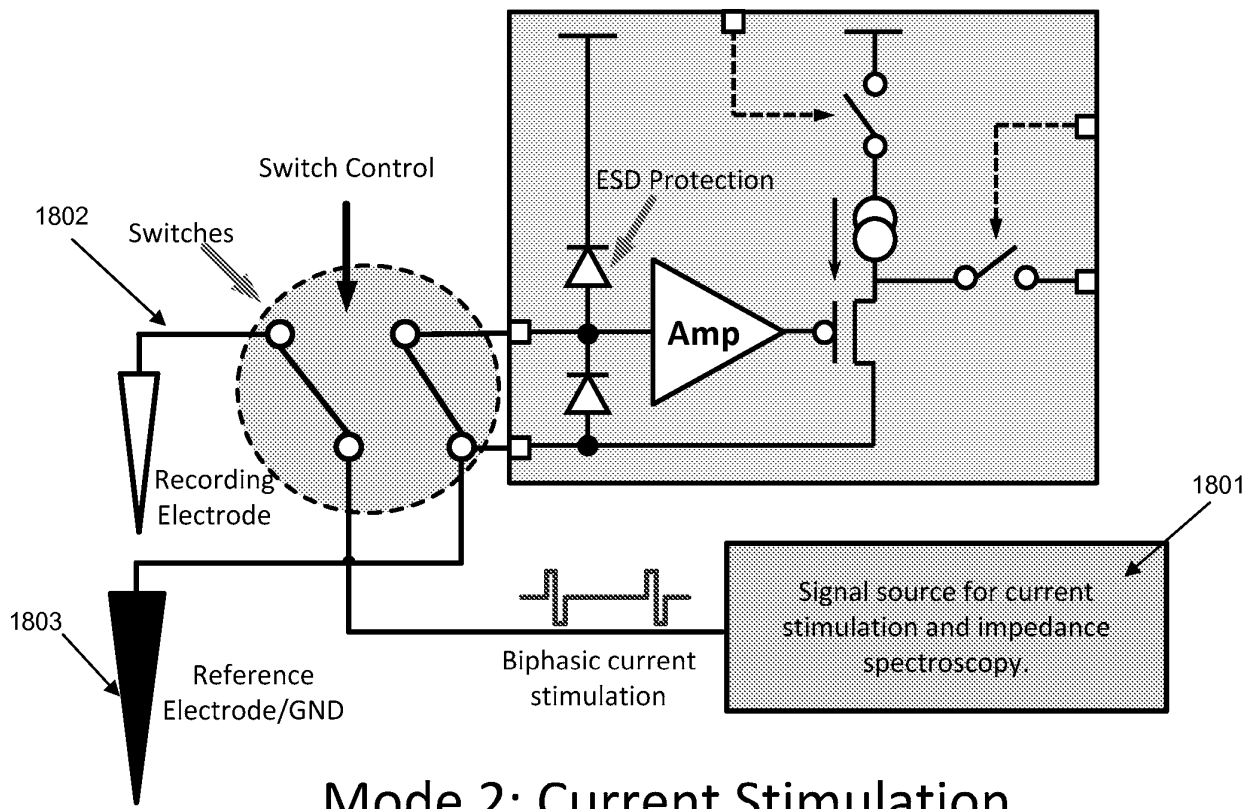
Switch Control

ESD Protection

1802

Switches

Amp

Recording Electrode

1801

Signal source for current stimulation and impedance spectroscopy.

1803

Biphasic current stimulation

Reference Electrode/GND

Mode 2: Current Stimulation